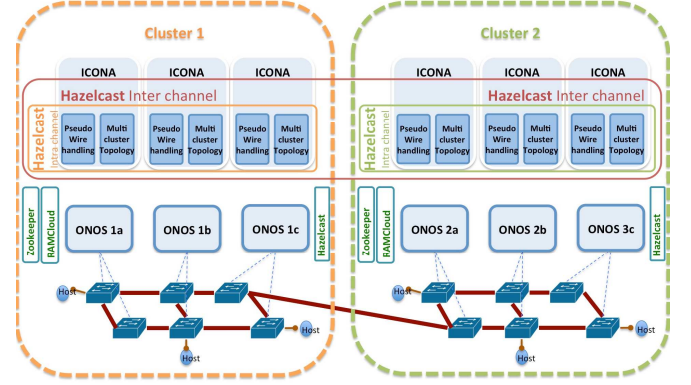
Cluster 1

Cluster 2

ICONA

ICONA

ICONA

ICONA

ICONA

ICONA

Hazelcast Inter channel

Hazelcast Inter channel

Hazelcast
Intra channel

Pseudo Wire handling

Multi cluster Topology

Pseudo Wire handling

Multi cluster Topology

Pseudo Wire handling

Multi cluster Topology

Hazelcast
Intra channel

Pseudo Wire handling

Multi cluster Topology

Pseudo Wire handling

Multi cluster Topology

Pseudo Wire handling

Multi cluster Topology

Zookeeper

RAMCloud

ONOS 1a

ONOS 1b

ONOS 1c

Hazelcast

Zookeeper

RAMCloud

ONOS 2a

ONOS 2b

ONOS 3c

Hazelcast

Host

Host

Host

Host

Host

Host